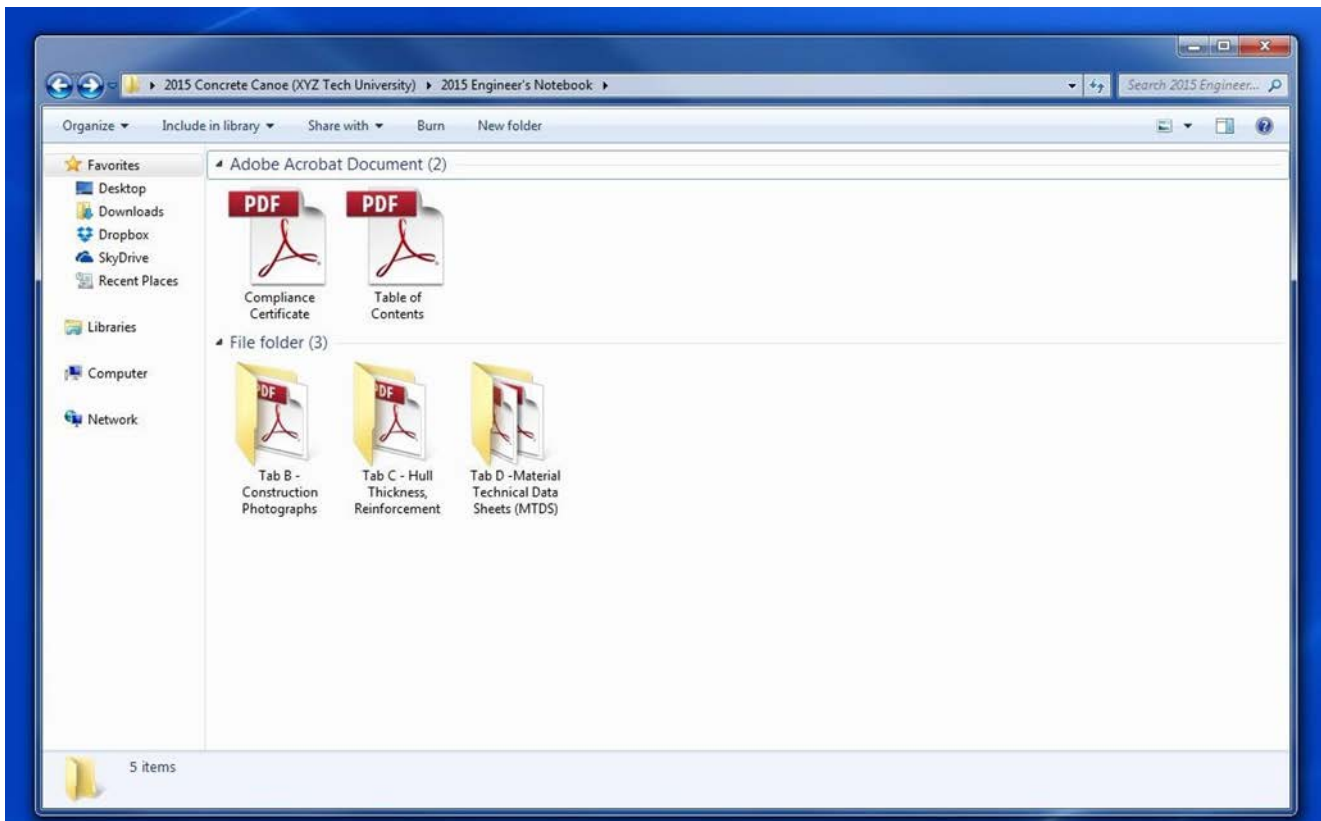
▸ 2015 Concrete Canoe (XYZ Tech University) ▸ 2015 Engineer's Notebook ▸

Search 2015 Engineer...

Organize ▾ Include in library ▾ Share with ▾ Burn New folder

Favorites
Desktop
Downloads
Dropbox
SkyDrive
Recent Places

Libraries

Computer

Network

Adobe Acrobat Document (2)

PDF
Compliance Certificate

PDF
Table of Contents

File folder (3)

PDF
Tab B - Construction Photographs

PDF
Tab C - Hull Thickness, Reinforcement

Tab D -Material Technical Data Sheets (MTDS)

5 items